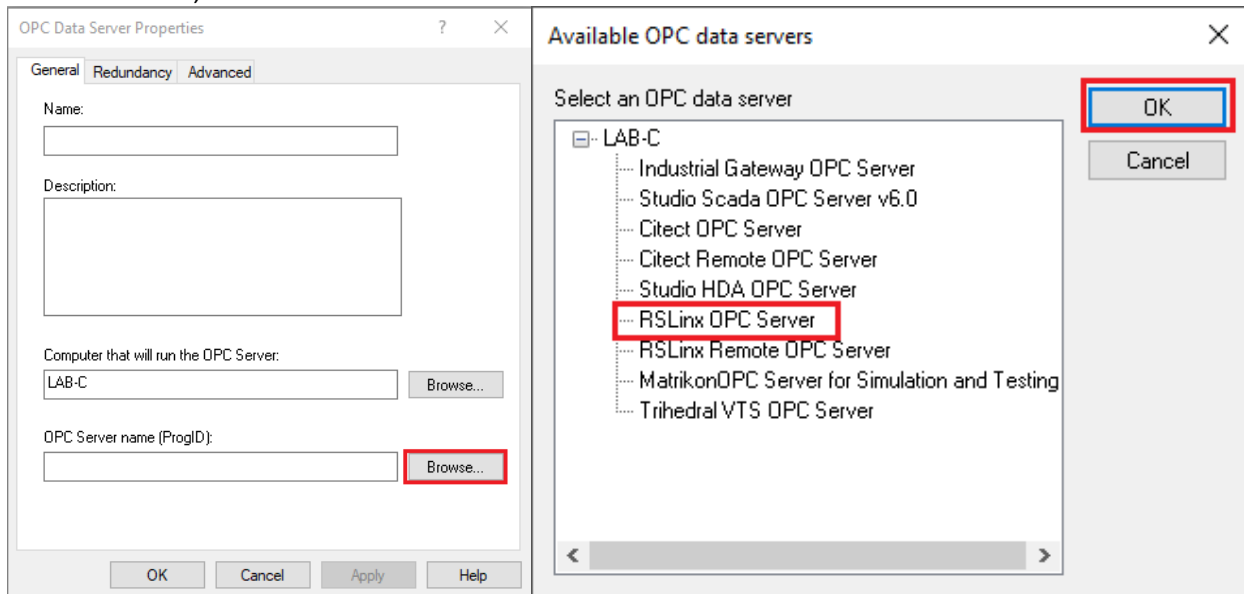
OPC Data Server Properties ? ×

General Redundancy Advanced

Name:

Description:

Computer that will run the OPC Server:

LAB-C

Browse...

OPC Server name (ProgID):

Browse...

OK Cancel Apply Help

Available OPC data servers ×

Select an OPC data server

LAB-C
Industrial Gateway OPC Server
Studio Scada OPC Server v6.0
Citect OPC Server
Citect Remote OPC Server
Studio HDA OPC Server
RSLinx OPC Server
RSLinx Remote OPC Server
MatrikonOPC Server for Simulation and Testing
Trihedral VTS OPC Server

OK

Cancel